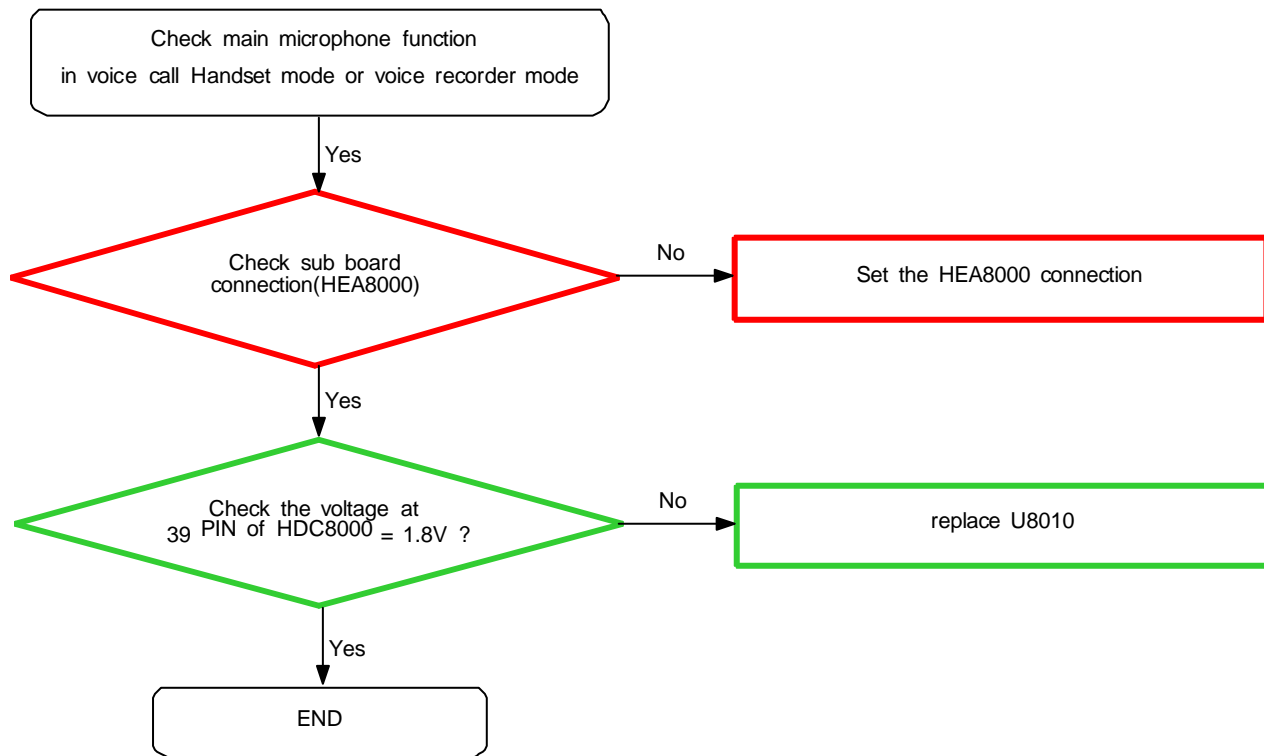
Check main microphone function
in voice call Handset mode or voice recorder mode

Yes

Check sub board connection(HEA8000)

No

Set the HEA8000 connection

Yes

Check the voltage at 39 PIN of HDC8000 = 1.8V ?

No

replace U8010

Yes

END